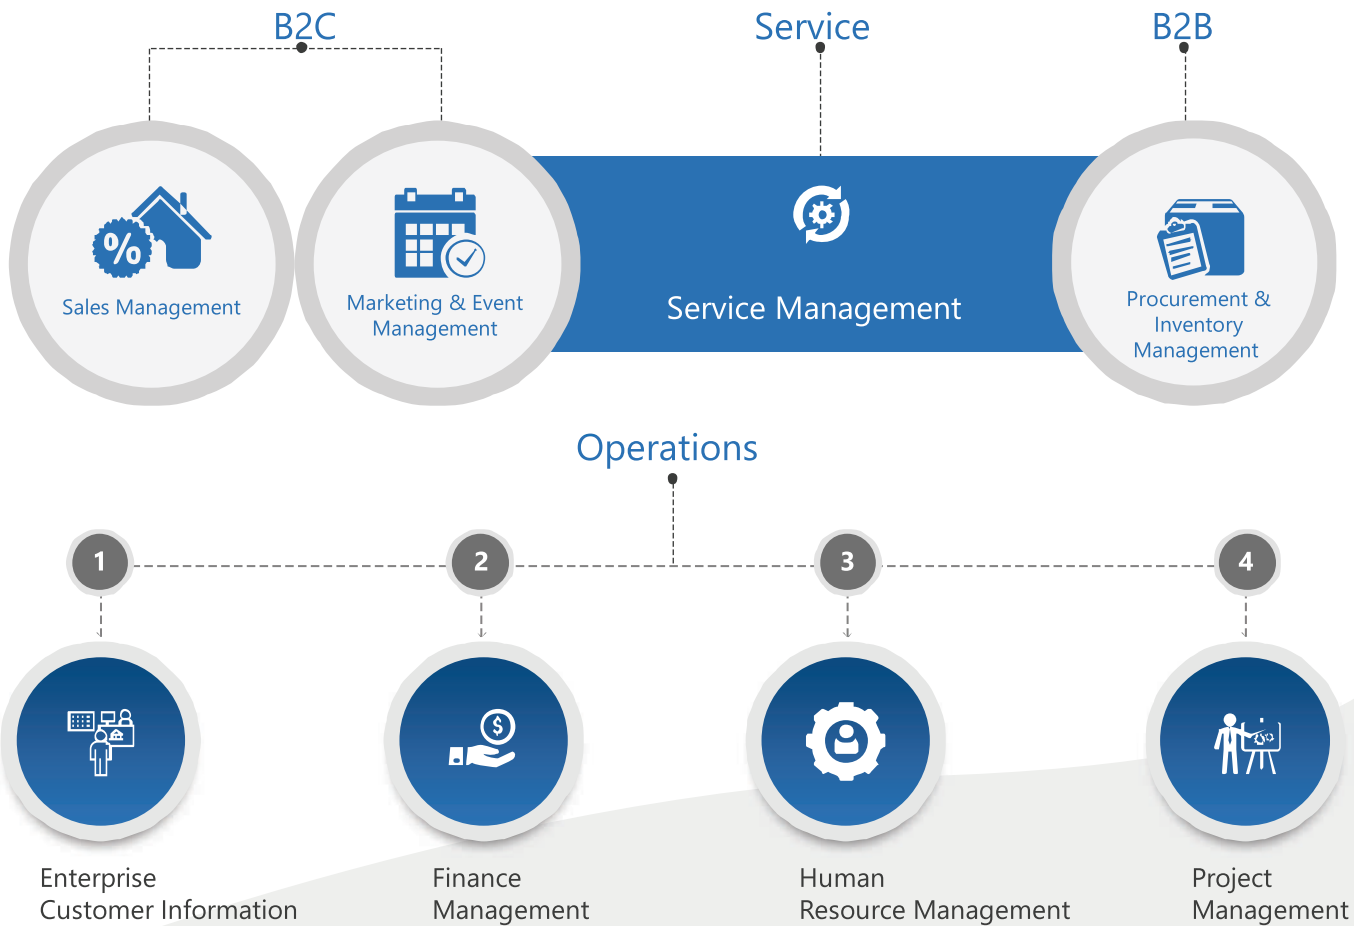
B2C

Service

B2B

%

Sales Management

Marketing & Event Management

Service Management

Procurement & Inventory Management

Operations

1

2

3

4

Enterprise Customer Information

Finance Management

Human Resource Management

Project Management